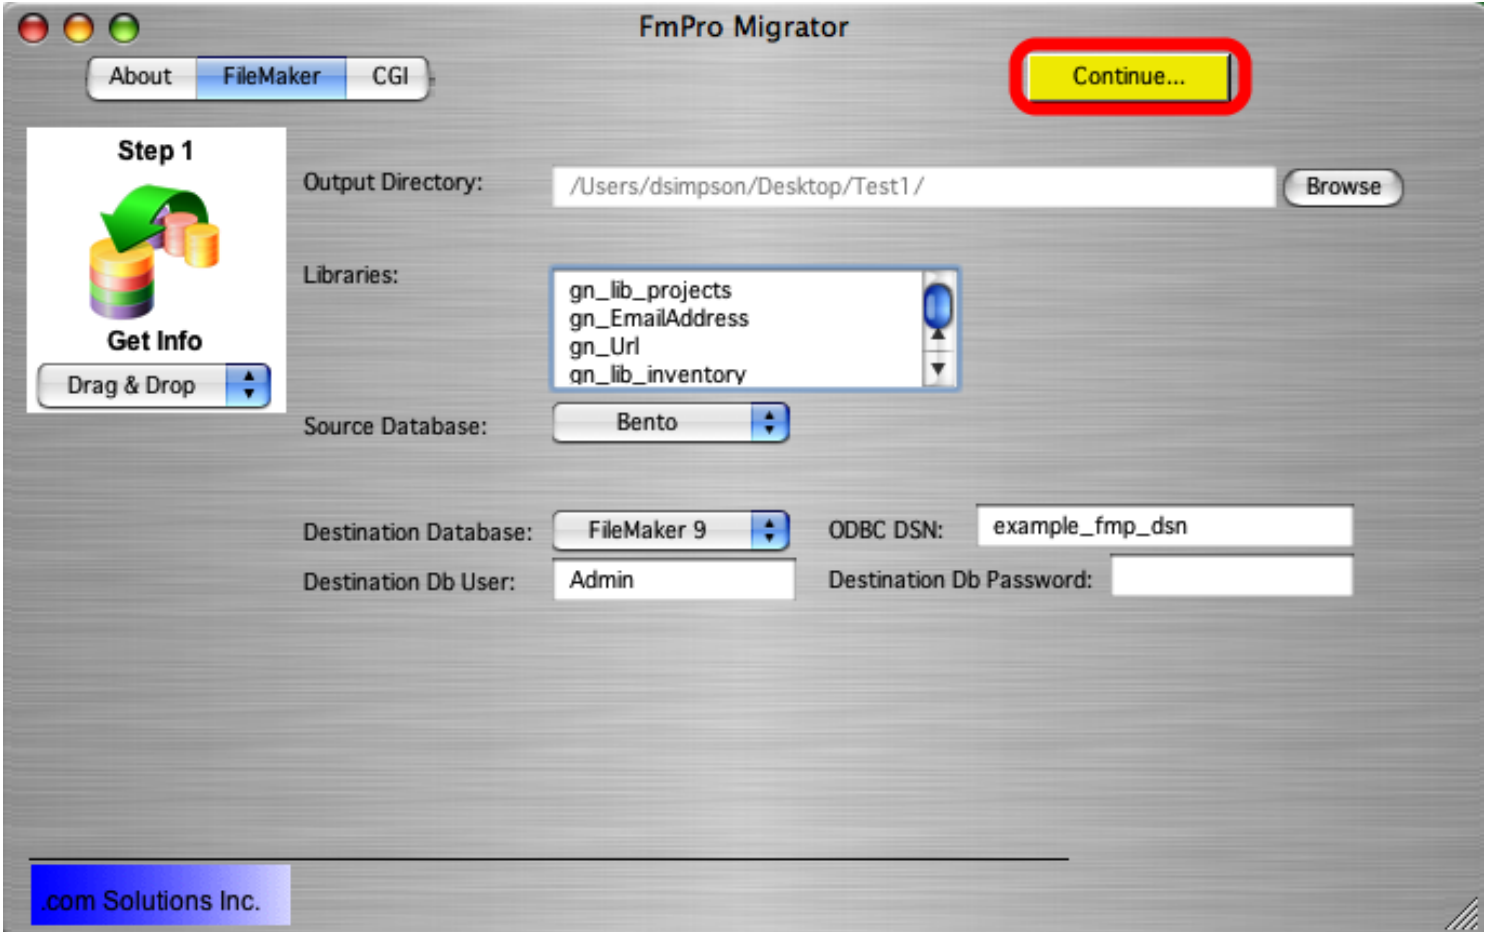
FmPro Migrator

About FileMaker CGI

Continue...

Step 1

Get Info

Drag & Drop

Output Directory: /Users/dsimpson/Desktop/Test1/ Browse

Libraries:
gn_lib_projects
gn_EmailAddress
gn_Url
gn_lib_inventory

Source Database: Bento

Destination Database: FileMaker 9

ODBC DSN: example_fmp_dsn

Destination Db User: Admin

Destination Db Password:

.com Solutions Inc.